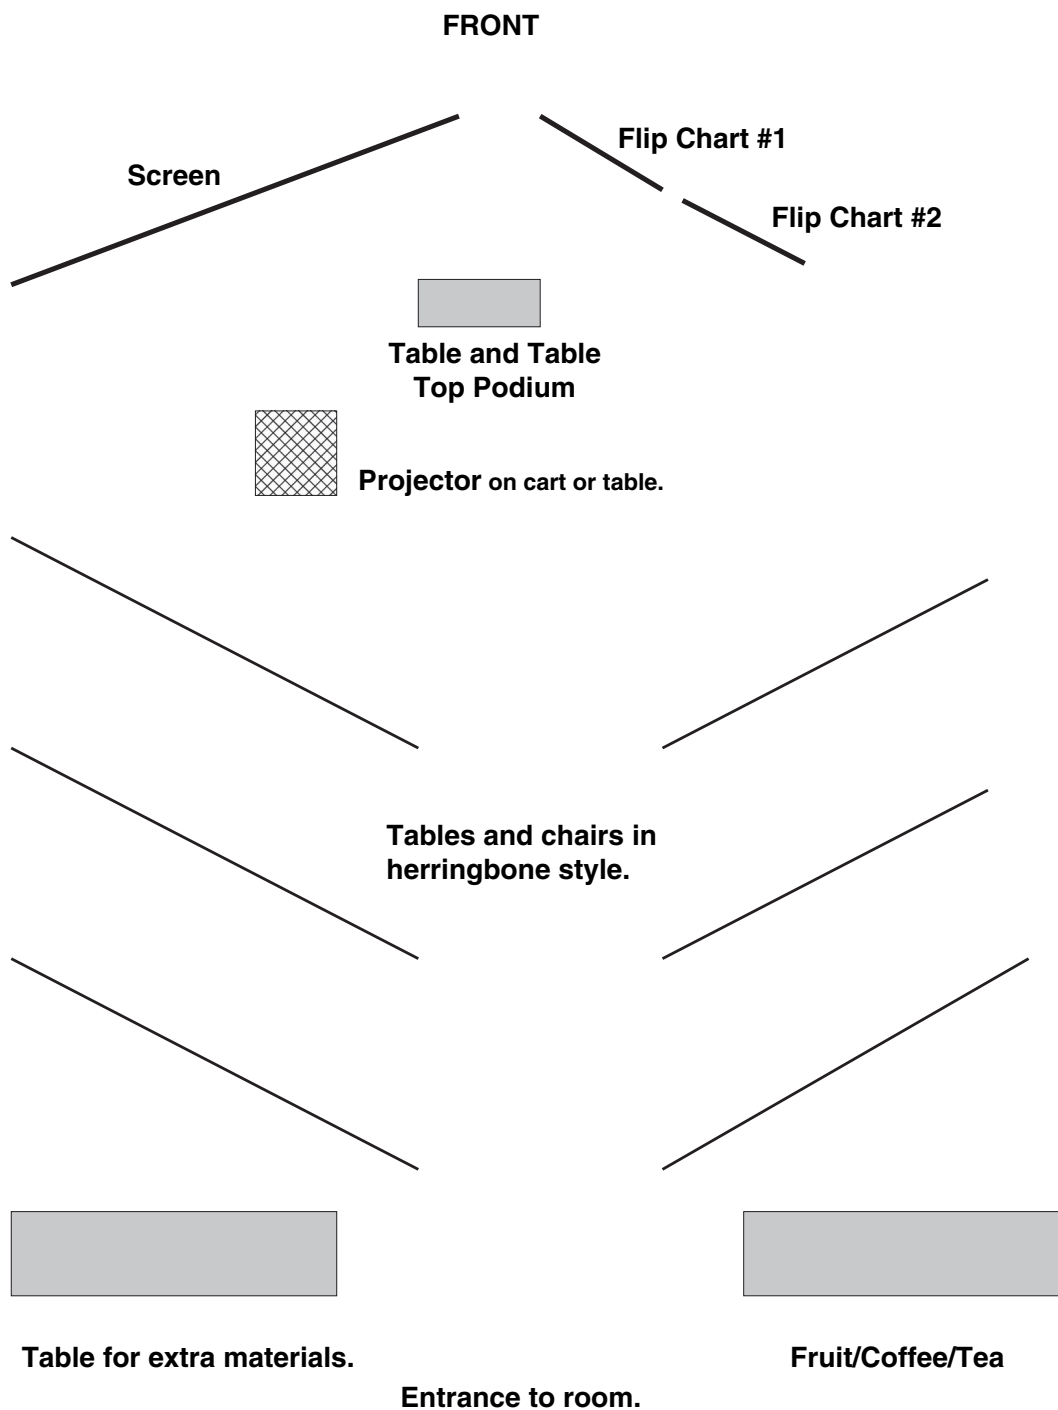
FRONT

Flip Chart #1

Screen

Flip Chart #2

Table and Table Top Podium

Projector on cart or table.

Tables and chairs in herringbone style.

Table for extra materials.

Fruit/Coffee/Tea

Entrance to room.